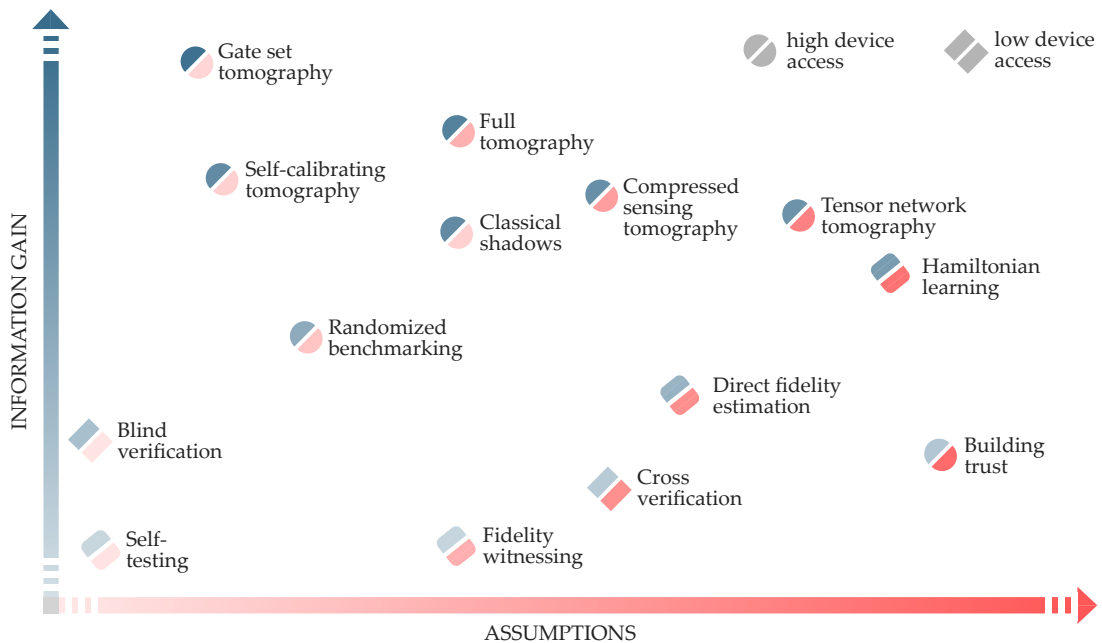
high device access

low device access

INFORMATION GAIN

Gate set tomography

Full tomography

Self-calibrating tomography

Compressed sensing tomography

Tensor network tomography

Classical shadows

Hamiltonian learning

Randomized benchmarking

Direct fidelity estimation

Blind verification

Building trust

Cross verification

Self-testing

Fidelity witnessing

ASSUMPTIONS